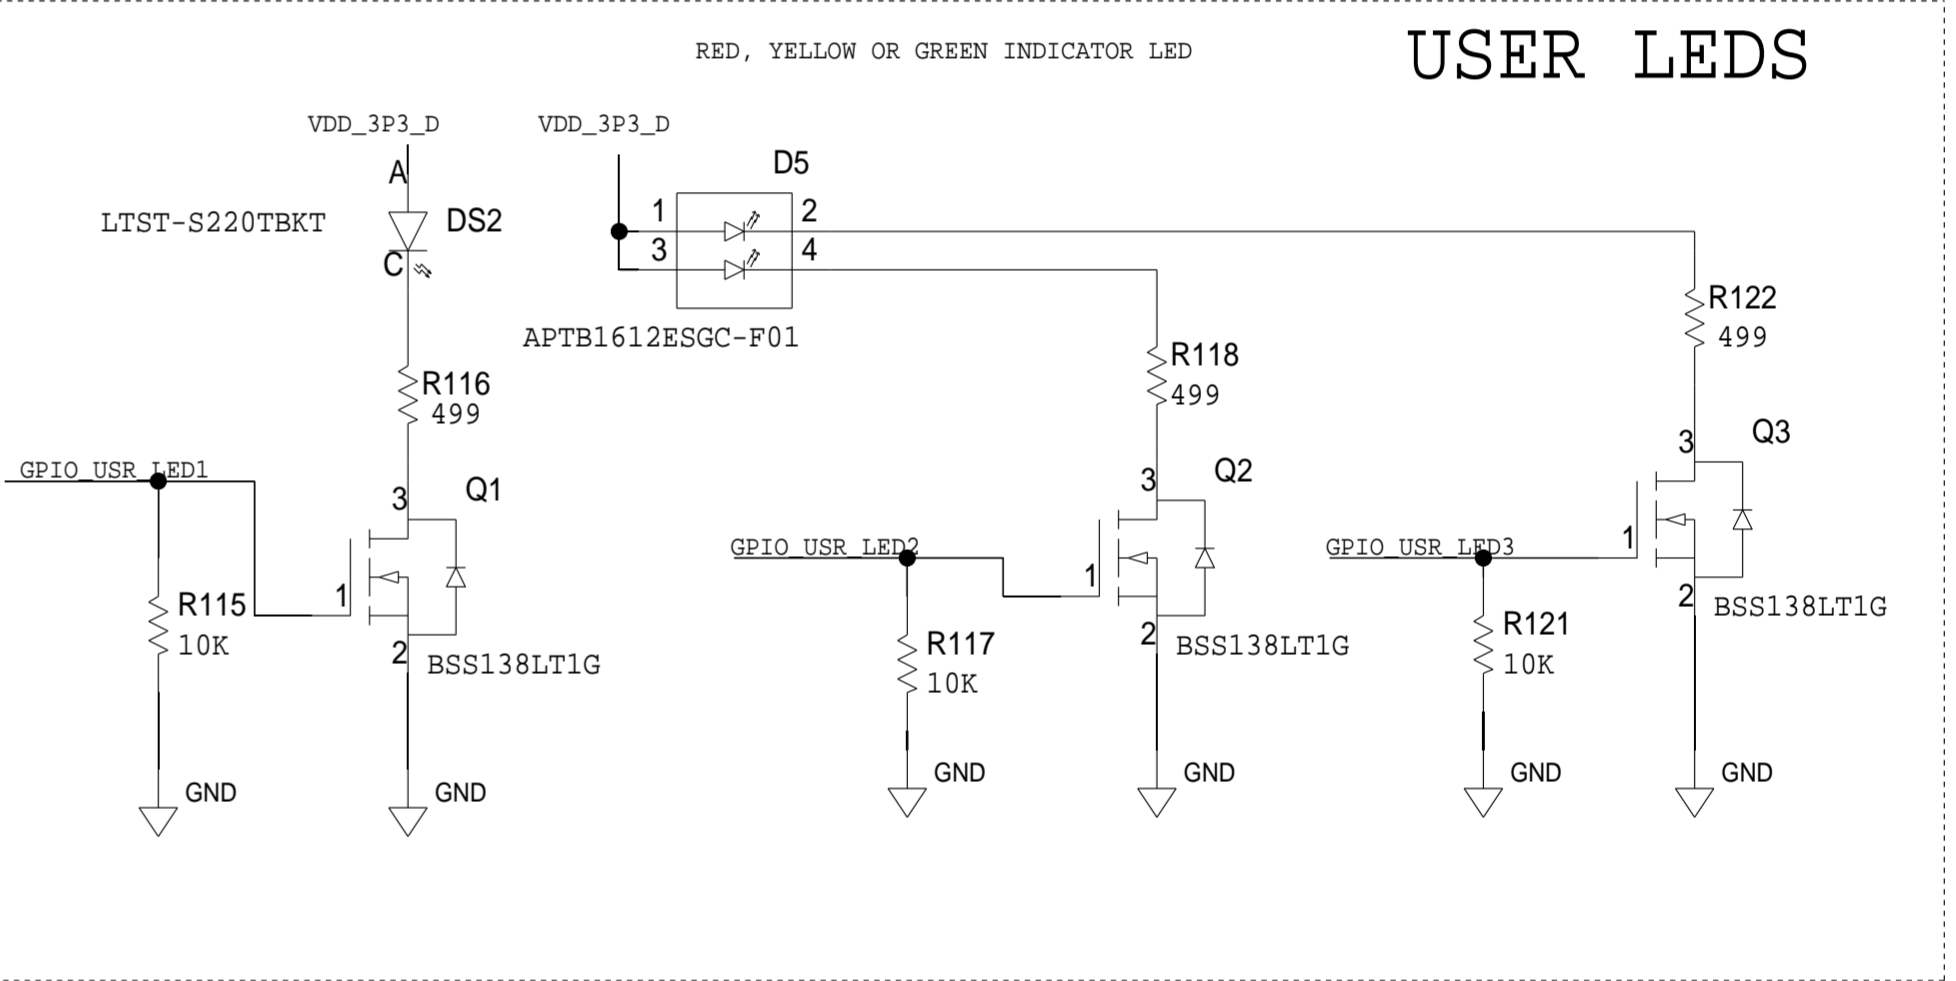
RED, YELLOW OR GREEN INDICATOR LED

USER LEDS

VDD_3P3_D

VDD_3P3_D

A

DS2

LTST-S220TBKT

C

D5

1

2

3

4

APTB1612ESGC-F01

R116
499

R118
499

R122
499

GPIO_USR_LED1

3

Q1

1

2

R115
10K

BSS138LT1G

GND

GND

GPIO_USR_LED2

3

Q2

1

2

R117
10K

BSS138LT1G

GND

GND

GPIO_USR_LED3

3

Q3

1

2

R121
10K

BSS138LT1G

GND

GND